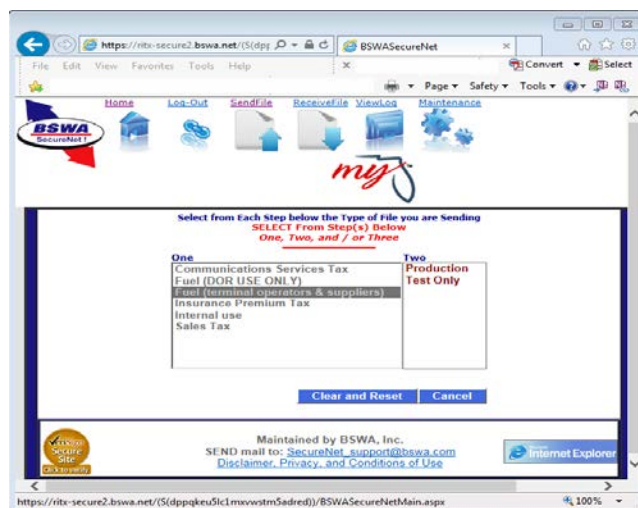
https://ritx-secure2.bswa.net/(S(dpp
BSWASecureNet
File Edit View Favorites Tools Help
Convert Select
Page Safety Tools

Home Log-Out SendFile ReceiveFile ViewLog Maintenance
BSWA SecureNet
my

Select from Each Step below the Type of File you are Sending
SELECT From Step(s) Below
One, Two, and / or Three

One
Communications Services Tax
Fuel (DOR USE ONLY)
Fuel (terminal operators & suppliers)
Insurance Premium Tax
Internal use
Sales Tax

Two
Production
Test Only

Clear and Reset Cancel

Secure Site
Maintained by BSWA, Inc.
SEND mail to: SecureNet_support@bswa.com
Disclaimer, Privacy, and Conditions of Use
Internet Explorer

https://ritx-secure2.bswa.net/(S(dppqkeu5lc1mxvwstm5adred))/BSWASecureNetMain.aspx
100%